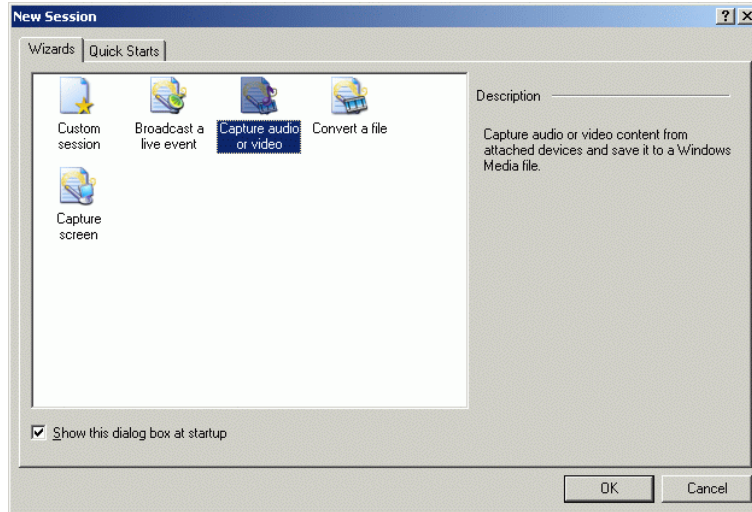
New Session

?

Wizards | Quick Starts

Custom session

Broadcast a live event

Capture audio or video

Convert a file

Capture screen

Description

Capture audio or video content from attached devices and save it to a Windows Media file.

Show this dialog box at startup

OK

Cancel